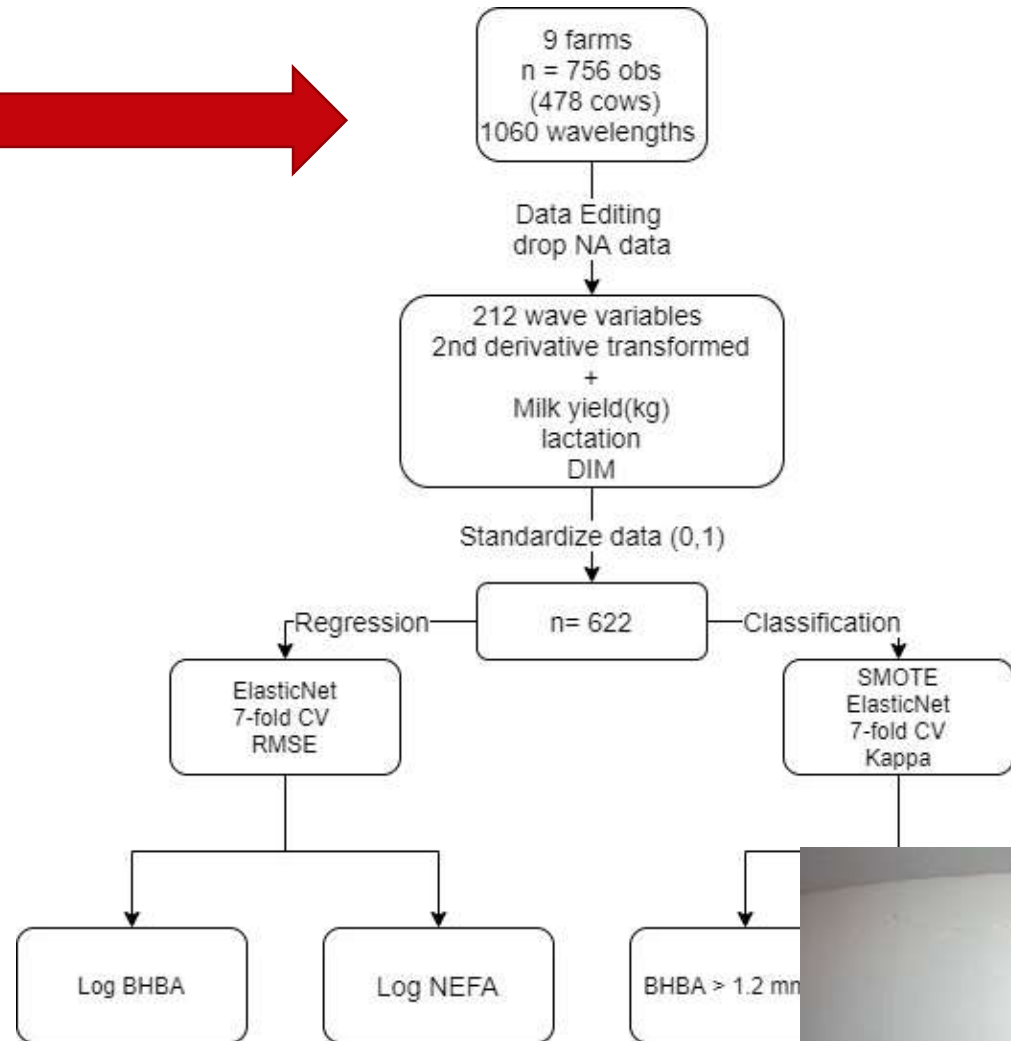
9 farms
n = 756 obs
(478 cows)
1060 wavelengths

Data Editing
drop NA data

212 wave variables
2nd derivative transformed
+
Milk yield(kg)
lactation
DIM

Standardize data (0,1)

Regression

n= 622

Classification

ElasticNet
7-fold CV
RMSE

SMOTE
ElasticNet
7-fold CV
Kappa

Log BHBA

Log NEFA

BHBA > 1.2 mn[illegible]